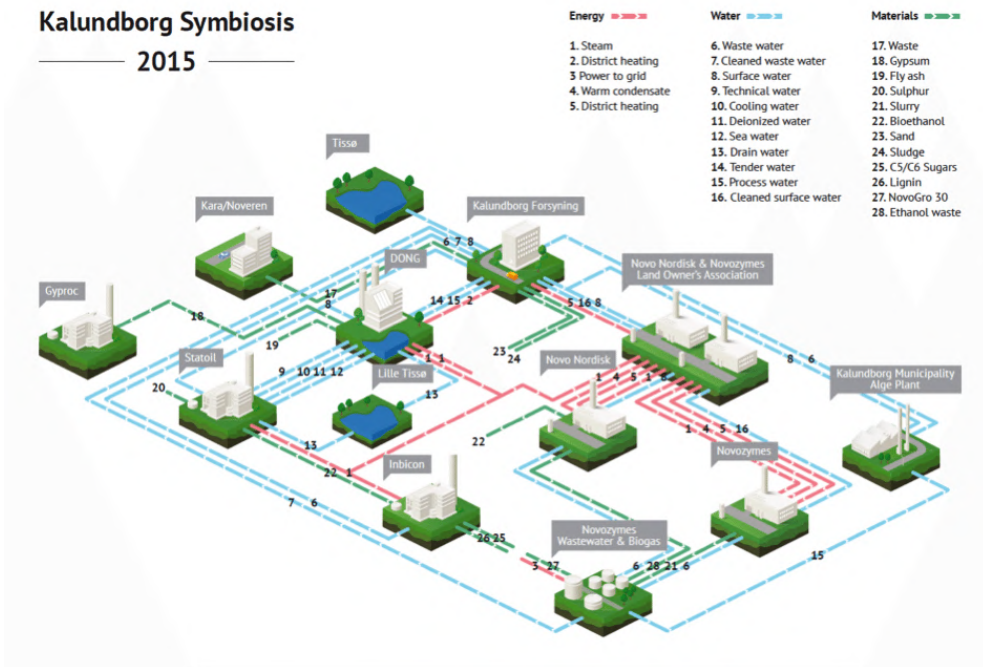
Kalundborg Symbiosis

2015

Energy

1. Steam
2. District heating
3 Power to grid
4. Warm condensate
5. District heating

Water

6. Waste water
7. Cleaned waste water
8. Surface water
9. Technical water
10. Cooling water
11. Deionized water
12. Sea water
13. Drain water
14. Tender water
15. Process water
16. Cleaned surface water

Materials

17. Waste
18. Gypsum
19. Fly ash
20. Sulphur
21. Slurry
22. Bioethanol
23. Sand
24. Sludge
25. C5/C6 Sugars
26. Lignin
27. NovoGro 30
28. Ethanol waste

Tissø

Kara/Noveren

Kalundborg Forsyning

6 7 8

DONG

17
8

14 15 2

5 16 8

Novo Nordisk & Novozymes Land Owner's Association

Gyproc

18

19

23
24

Statoil

9 10 11 12

1 1

Novo Nordisk

1 4 5 1

8 6

Kalundborg Municipality Alge Plant

20

Lille Tissø

15

1 4 5 16

13

22

Novozymes

22 1

Inbicon

7 6

26 25

Novozymes Wastewater & Biogas

3 27

6 28 21 6

15